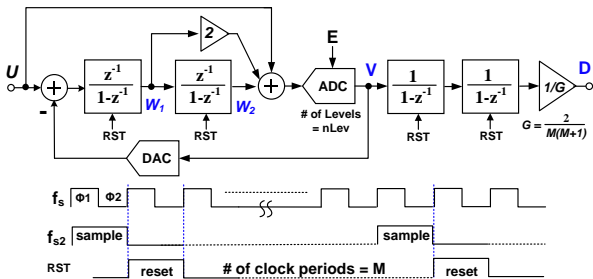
E

U

$\frac{z^{-1}}{1-z^{-1}}$

2

$\frac{z^{-1}}{1-z^{-1}}$

ADC

V

$\frac{1}{1-z^{-1}}$

$\frac{1}{1-z^{-1}}$

1/G

D

-

$W_1$

RST

$W_2$

RST

# of Levels = nLev

RST

RST

$G = \frac{2}{M(M+1)}$

DAC

$f_s$ Φ1 Φ2

$f_{s2}$ sample sample

RST reset # of clock periods = M reset